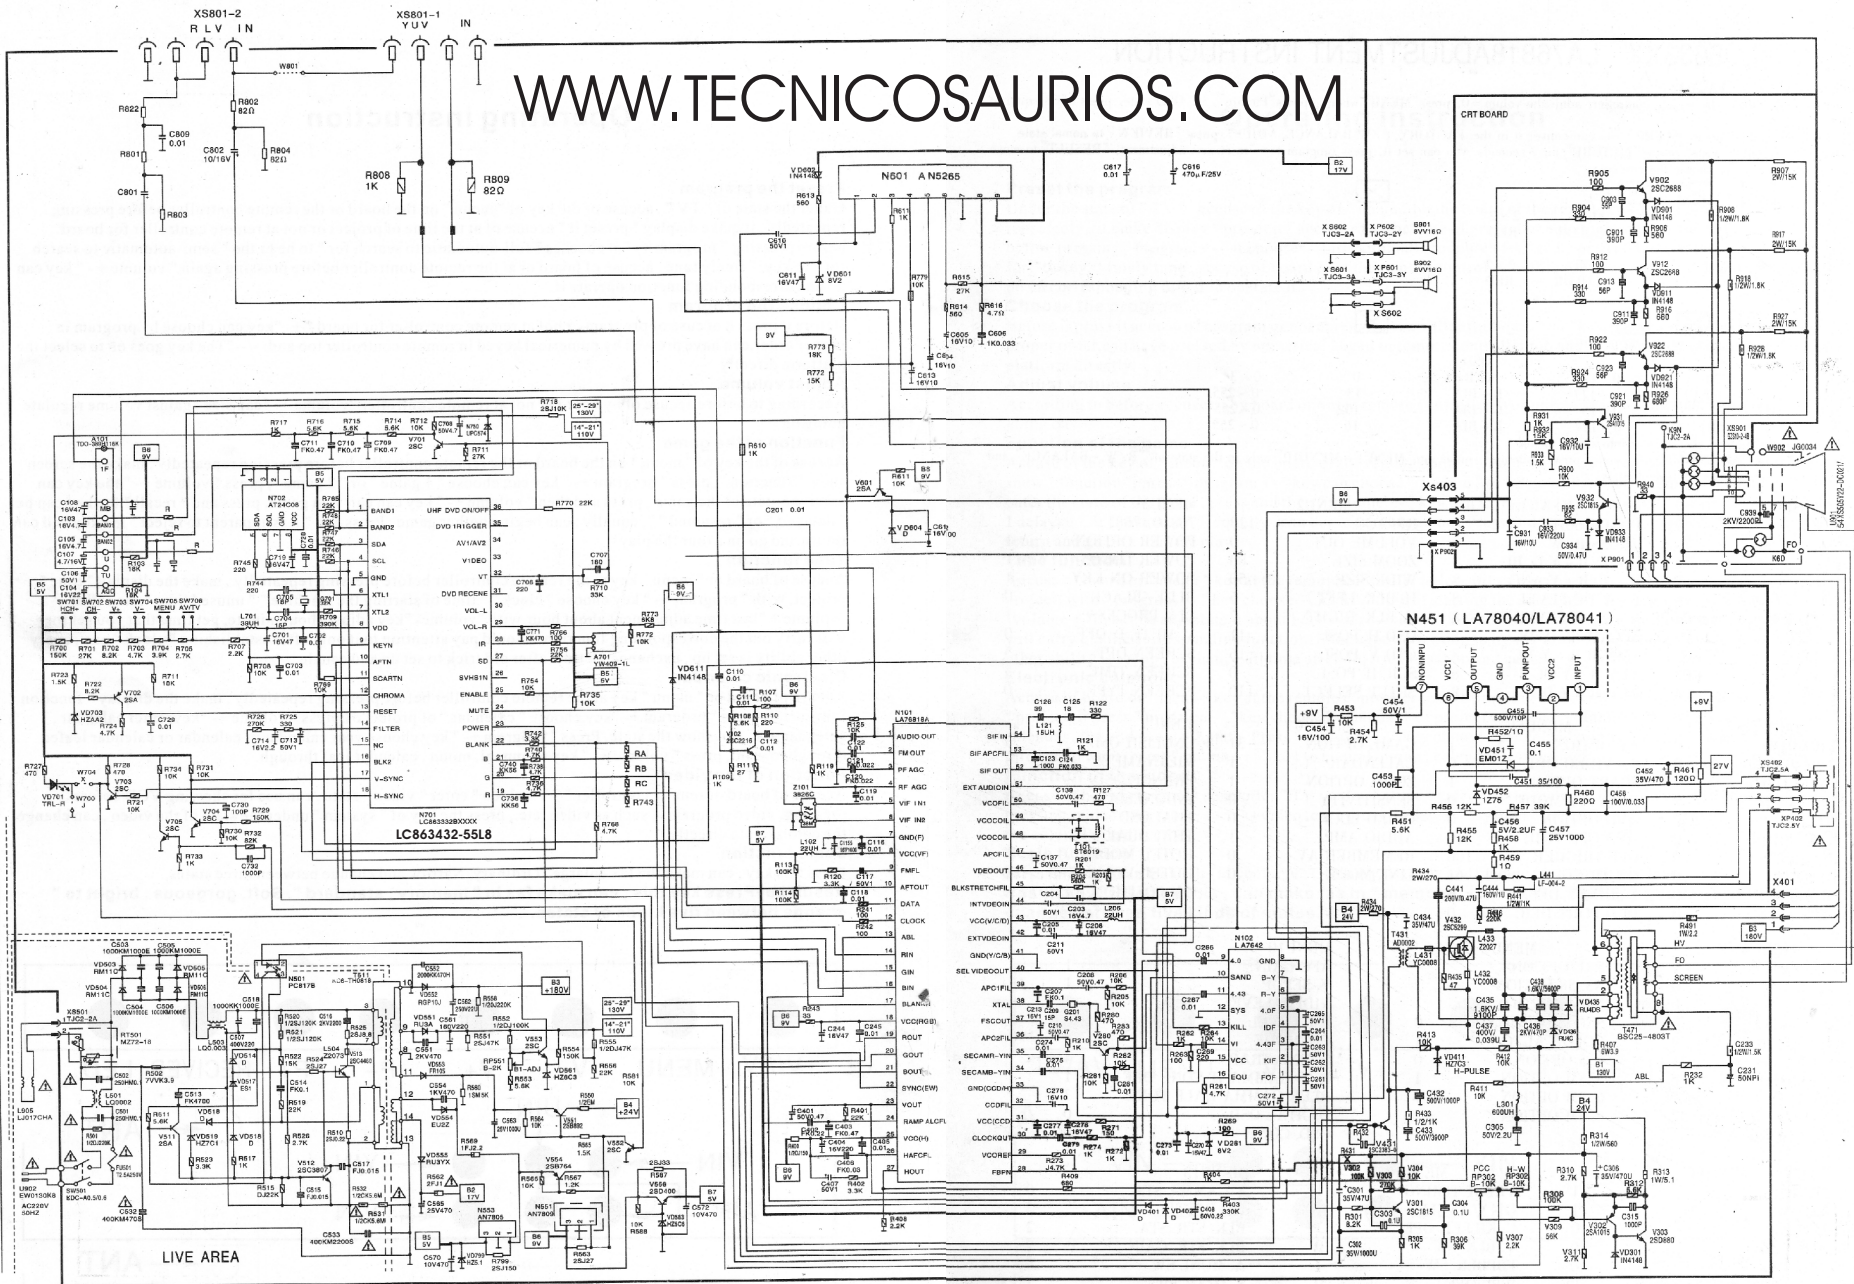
XS801-2
R L V IN
XS801-1
Y U V IN
W801
WWW.TECNICOSAURIOS.COM
R622
C809 0.01
R801
C801
R803
R802 82Ω
C802 10/16V
R804 82Ω
R808 1K
R809 82Ω
N601 AN5265
VD602 IN4148
R613 560
C616 50V1
C611 16V47
VD601 8V2
R611 1K
R779 10K
R615 27K
R614 560
R616 4.7Ω
C605 16V10
C606 1K0.033
C604 16V10
C613 16V10
C617 0.01
C616 470μF/25V
B2 17V
XS602 TJC3-2A
XP602 TJC3-2Y
B801 8V/16Ω
XS601 TJC3-3A
XP601 TJC3-3Y
B902 8V/16Ω
X S602
CRT BOARD
R905 100
V902 2SC2688
R907 2W/15K
R904 330
C903 56P
VD901 IN4148
R908 1/2W/1.8K
C901 390P
R906 560
R912 100
V912 2SC2688
R917 2W/15K
R914 330
C913 56P
VD911 IN4148
R918 1/2W/1.8K
C911 390P
R916 560
R922 100
V922 2SC2688
R927 2W/15K
R924 330
C923 56P
VD921 IN4148
R928 1/2W/1.8K
C921 390P
R926 680P
9V
R773 18K
R772 15K
R718 2SJ10K
25"~29" 130V
14"~21" 110V
R610 1K
R931 1K
R932 1.5K
C932 16V100
R933 1.5K
R900 1K
V931
K9N TJC2-2A
XS901
W902 JG0034
R940
V932 2SC1815
C931 16V10
C933 16V220
R936
VD933 IN4148
C934 50V0.47U
C939 2KV/2200P
XP901
K6D
FO
V901 54YSE05Y22-DC02
A101 TDQ-3B02116K
B6 9V
R717 1K
R716 5.6K
R715 5.6K
R714 5.6K
R712 10K
C706 50V4.7
N750 UPC574
C711 FK0.47
C710 FK0.47
C709 FK0.47
V701 2SC
R711 27K
B5 5V
N702 AT24C08
SDA SCL VCC
R765 22K
R7 22K
R746 22K
C719 16V47
R745 220
R744 220
C705 16P
C704 16P
L701 39UH
C701 16V47
C702 0.01
R709 390K
C108 16V47
MB
C103 16V4.7
BAND1 BAND2
C105 16V4.7
C107 4.7/16V
C106 50V1
TU
AGC
R103 18K
C104 16V22
R104 18K
B5 5V
SW701 SW702 SW703 SW704 SW705 SW706
HCH+ CH- V+ V- MENU AV/TV
R700 150K
R701 27K
R702 8.2K
R703 4.7K
R704 3.9K
R705 2.7K
R707 2.2K
R708 10K
C703 0.01
R723 1.5K
R722 8.2K
V702 2SA
R711 18K
VD703 HZAA2
R724 4.7K
C729 0.01
R726 270K
R725 330
C714 16V2.2
C713 50V1
R727 470
W704
R728 470
V703 2SC
R734 10K
R731 10K
VD701 TRL-R
W700
R721 10K
V704 2SC
C730 100P
R729 150K
V705 2SC
R730 10K
R732 82K
R733 1K
R7 10K
C732 1000P
BAND1
BAND2
SDA
SCL
GND
XTL1
XTL2
VDD
KEYN
AFTN
SCARTN
CHROMA
RESET
F1LTER
NC
BLK2
V-SYNC
H-SYNC
UHF DVD ON/OFF
DVD TRIGGER
AV1/AV2
VIDEO
VT
DVD RECENE
VOL-L
VOL-R
IR
SD
SVHS1N
ENABLE
MUTE
POWER
BLANK
N701 LC863332BXXXX
LC863432-55L8
R770 22K
C707 180
R710 33K
C706 220
B6 9V
R773 5K6
R772 10K
C771 KK470
R766 100
R755 220
A701 YW409-1L
B5 5V
R754 10K
R735 10K
R742
R740 4.7K
C740 KK56
R738 4.7K
R739 4.7K
C736 KK56
RA
RB
RC
R743
R768 4.7K
C201 0.01
V601 2SA
R611 10K
B3 9V
VD604
C61 16V100
VD611 IN4148
C110 0.01
B6 9V
R107 100
C111 100
R108 5.6K
R110 220
V102 2SC2216
C112 0.01
R111 27
R109 1K
R118 1K
Z101 38261
B7 5V
L102 22UH
C115 16V100
C116 0.01
R113 100K
R114 100K
R120 3.3K
C117 50V1
C118 0.01
R241 100
R242 100
R243
B6 9V
C244 16V47
C245 0.01
N101 LA76818A
AUDIO OUT
FM OUT
RF AGC
RF AGC
VIF IN1
VIF IN2
GND(F)
VCC(VIF)
FMFL
AFTOUT
DATA
CLOCK
ABL
RIN
GIN
BIN
BLANK
VCC(RGB)
ROUT
GOUT
BOUT
SYNC(EW)
VOUT
RAMP ALCFL
VCO(H)
HAFCFL
HOUT
R125 10K
R123 10K
C121 0.022
C122 0.022
C120 FK0.022
C119 0.01
SIF IN
SIF APCFIL
SIF OUT
EXT AUDIOIN
VCOFIL
VCOCOIL
VCOCOIL
APCFIL
VDEOOUT
BLKSTRETCHFIL
INTVDEOIN
VCC(V/C/D)
EXTVDEOIN
GND(Y/C/B)
SEL VIDEOOUT
APC1FIL
XTAL
FSCOUT
APC2FIL
SECAMB-YIN
SECAMB-YIN
GND(CCD/H)
CCDFIL
VCC(CCD)
CLOCKOUT
VCOREF
FBPIN
C126 39
C125 18
R122 330
L121 15UH
R121 1K
C123 1000
C124 FK0.033
C139 50V0.47
R127 470
Z 6.5M
C137 50V0.47
R201 1K
R202 1K
C204
C203 16V4.7
L205 22UH
C201 50V1
C206 16V47
C211 50V1
B7 5V
C208 50V0.47
R286 100
C207 FK0.1
C209
C213
G201 4.43
C210 50V0.47
R205 10K
C214 0.01
V280 2SC
R283 470
R281 100
R262 100
C261 0.01
C278 16V10
C277 0.01
C276 16V47
R271 150
R273 J4.7K
R274 1K
R272 1K
R409 680
C401 50V0.47
R401 22K
C402 FK0.22
C403 FK0.47
C404 16V220
C406 0.01
C405 FK0.05
C407 50V1
R402 3.3K
B6 9V
R408 2.2K
N102 LA7642
GND
SAND
4.43
SYS
KILL
VI
VCC
EQU
B-Y
R-Y
4.0F
IDF
KIF
FOF
C285 0.01
C287 0.01
C265 50V1
C264 0.01
C263 50V1
C262 50V1
C261 50V1
R263 100
R264 100
C289
R261 4.7K
C272 50V1
R269 180
C273 0.01
C270 16V47
VD261 8V2
B6 9V
R404 1K
VD401 D
VD402 D
C408 50V0.22
R403 330K
B6 9V
+9V
R453 10K
C454 50V/1
C454 16V/100
R454 2.7K
N451 (LA78040/LA78041)
NONINPU VCC1 OUTPUT GND PUMPOUT VCC2 INPUT
C455 500V/10P
R452 1Ω
VD451 EM01Z
C455 0.1
C451 35/100
+9V
27V
C453 1000P
VD452 1Z76
R460 220Ω
C452 35V/470
R461 120Ω
C456 100V/0.033
XS402 TJC2.5A
XP402 TJC2.5Y
R451 5.6K
R456 12K
R455 12K
C456 5V/2.2UF
R458 1K
R457 39K
C457 25V1000
R459 1Ω
R434 2W/270
C441 200V/0.47U
C444 160V/1U
L441 LF-004-2
R441 1/2W/1K
X401
B4 24V
R434 2W/270
C434 35V/47U
V432 2SC5299
R436 220K
T431 AD0002
L431 YC0008
L433 Z0027
R435 47
L432 YC0008
C435 1.8KV/9100P
C438 1.6KV/5600P
C437 400V/0.039U
C436 2KV/470P
VD436 RU4C
VD435 RU4DS
R491 1W/2.2
HV
B3 180V
FO
SCREEN
T471 BSC25-4803T
R413 10K
VD411 HZ7C3
H-PULSE
R412 10K
R407 6W3.9
B1 130V
C233 1/2W/1.5K
C231 50NPI
R232 1K
ABL
C432 500V/1000P
R433 1/2/1K
C433 500V/3900P
R411 10K
L301 600UH
C305 50V/2.2U
B4 24V
R314 1/2W/560
R431
V431 2SC3807
V303 270K
V302 100K
R304 10K
R303 10K
C301 35V/47U
C303 0.1U
R301 8.2K
C302 35V/1000U
R305 1K
V301 2SC1815
R306 39K
PCC RP302 B-10K
H-W RP303 B-10K
C304 0.1U
R308 100K
V307 2.2K
V309 56K
R310 2.7K
C306 35V/470U
R312 5.6K
R313 1W/5.1
C315 1000P
V302 2SA1015
V303 2SD880
V311 2.7K
VD301 IN4148
C503 1000KM1000E
C505 1000KM1000E
VD503 RM11C
VD505 RM11C
VD504 RM11C
VD506 RM11C
C504 1000KM1000E
C506 1000KM1000E
XS501 TJC2-2A
RT501 MZ72-18
N501 PC817B
T511 KJ26-TH0818
C518 1000KM1000E
C552 2000KX470H
VD552 RGP10J
C562 2000KX470H
R556 1/2SJ220K
C507 400V220
LS03 LQD.0003
VD514 D
R520 1/2SJ120K
R521 1/2SJ120K
C521 2KV2200
R526 2SJ6.8
V514 2ZQ73
V513 2SC4460
VD551 RU3A
C551 2KV470
C561 160V220
VD553 FR105
R551 25/47K
R552 1/2DJ100K
V553 2SC
R554 150K
R555 1/2DJ47K
VD561 HZ6C3
RP551 B-2K
B1-ADJ
R553 5.6K
R556 22K
R581 10K
B3 +180V
25"~29" 130V
14"~21" 110V
L502 7VVK3.9
C502 250HM0.1
L501 LQ0002
C501 250HM0.1
R501 100/220K
C513 FK4700
VD516 D
VD517 ES1
R522 15K
C514 FK0.1
R519 22K
R524 25J27
V512 2SC3807
V511 2SA
R511 5.6K
VD519 HZ7C1
VD518 D
R523 3.3K
R517 1K
R526 2.7K
C520 25J22
R515 DJ22K
C516 FJ0.015
C517 FJ0.015
R532 1/2CK5.6M
R531 1/2CK5.6M
C533 400KM2200S
VD554 EU2Z
C554 1KV470
R560 1SM5K
C585 25V470
R562 2FJ1
B2 17V
VD555 RU3YX
N553 AN7805
B5 5V
C570 10V47
VD709 HZ5.1
R799 25J150
B6 9V
R569 1FJ2.2
C563 20V1000U
R564 10K
V551 2SB892
R550 1/2W
B4 +24V
V552 2SC
R565 1.5K
V554 2SB764
R565 10K
R567 1.2K
N551 AN7809
R563 2SJ27
R567 2SJ27
R551 1K
2SJ33
V556 2SD400
VD583 HZ5C6
10K R588
B7 5V
C572 10V470
L505 LJ017CHA
U902 EW0130K8
AC220V 50HZ
SW501 EDC-A0.5/0.6
FU501 T2.5A250V
C532 400KM470S
LIVE AREA